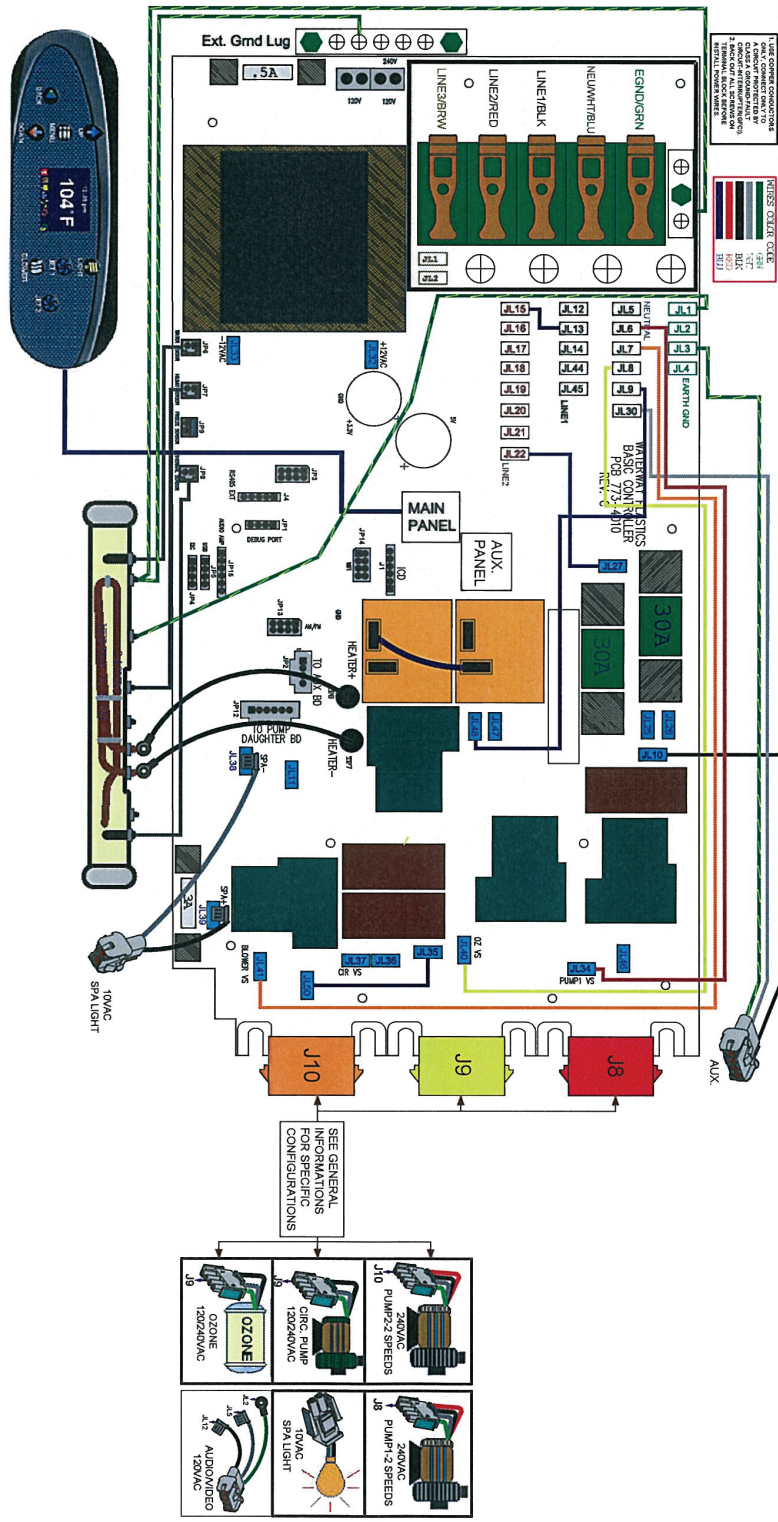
Ext. Grnd Lug

.5A

240V
120V 120V

LINE3/BRW
LINE2/RED
LINE1/BLK
NEU/WHT/BLU
EGND/GRN

JL1
JL2

1. USE COPPER CONDUCTORS ONLY. CONNECT ONLY TO A CIRCUIT PROTECTED BY CLASS A GROUND FAULT CIRCUIT INTERRUPTER(GFCI).
2. BACK OUT ALL SCREWS ON TERMINAL BLOCK BEFORE INSTALL POWER WIRES.

WIRES COLOR CODE
GRN
WHT
BLK
RED
BLU

104 F

JL15 JL12 JL5 JL1
JL16 JL13 JL6 JL2
JL17 JL14 JL7 JL3
JL18 JL44 JL8 JL4
JL19 JL45 JL9
JL20 JL30
JL21
JL22

NEUTRAL
EARTH GND
LINE1
LINE2

WATERWAY PLASTICS
BASIC CONTROLLER
PCB 773-4010

-12VAC
+12VAC
GND
+3.3V
5V

JP3
RS485 EXT
JP1
DEBUG PORT
JP14
LCD

MAIN PANEL
AUX. PANEL

JL27

30A
30A

HEATER+
HEATER-
TO AUX BD
TO PUMP DAUGHTER BD
JP12

JL38
SPA-
JL10

3A
SPA+
JL39

BLOWER VS
CIR VS
JL37
JL36
JL35
OZ VS
PUMP1 VS
JL34

10VAC SPA LIGHT

AUX.

J10
J9
J8

SEE GENERAL INFORMATIONS FOR SPECIFIC CONFIGURATIONS

J9 OZONE 120/240VAC
OZONE
J9 CIRC. PUMP 120/240VAC
J10 240VAC PUMP2-2 SPEEDS

JL12 JL5 JL2 AUDIO/VIDEO 120VAC
10VAC SPA LIGHT
J8 240VAC PUMP1-2 SPEEDS